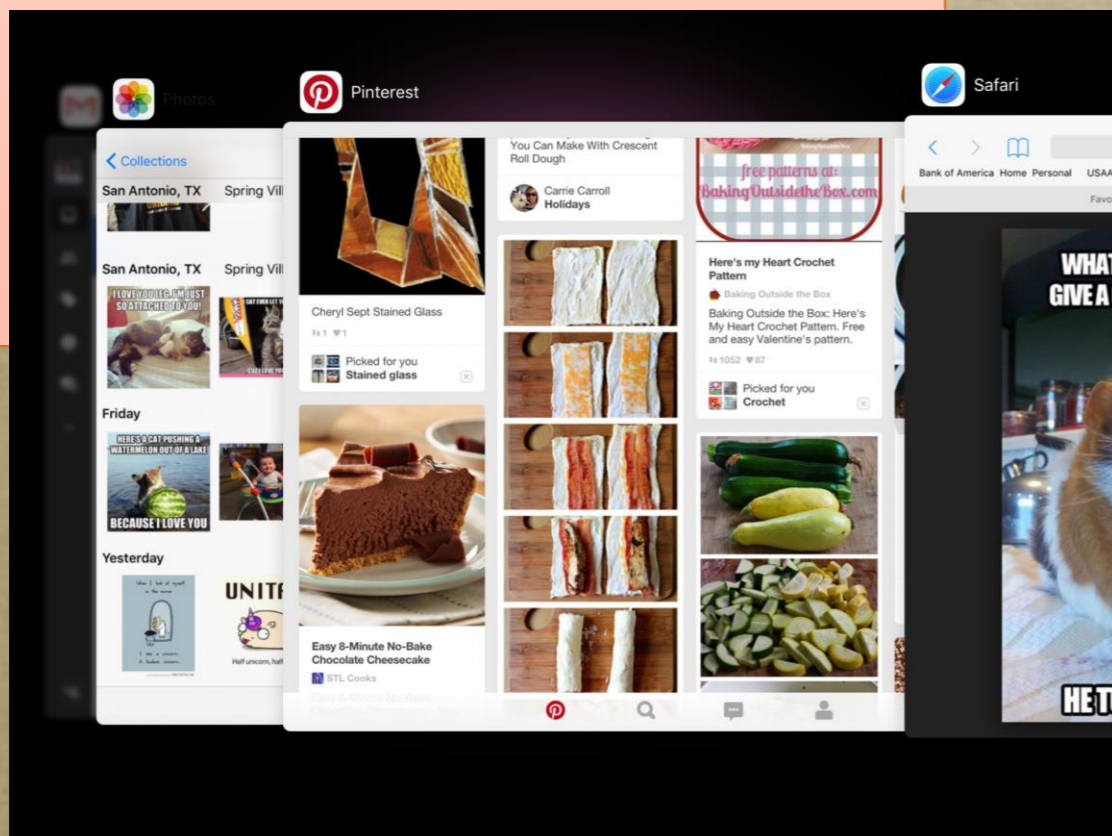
Photos

Pinterest

Safari

Collections

San Antonio, TX

Spring Vill

San Antonio, TX

Spring Vill

I LOVE YOU LEG. I'M JUST SO ATTACHED TO YOU!

Friday

HERE'S A CAT PUSHING A WATERMELON OUT OF A LAKE

BECAUSE I LOVE YOU

Yesterday

UNIT

Half unicorn, half

Cheryl Sept Stained Glass

1 1

Picked for you
Stained glass

Easy 8-Minute No-Bake Chocolate Cheesecake

STL Cooks

You Can Make With Crescent Roll Dough

Carrie Carroll
Holidays

free patterns at: BakingOutsidetheBox.com

Here's my Heart Crochet Pattern

Baking Outside the Box

Baking Outside the Box: Here's My Heart Crochet Pattern. Free and easy Valentine's pattern.

1052 87

Picked for you
Crochet

Bank of America Home Personal USAA

Favo

WHAT
GIVE A

HE TO